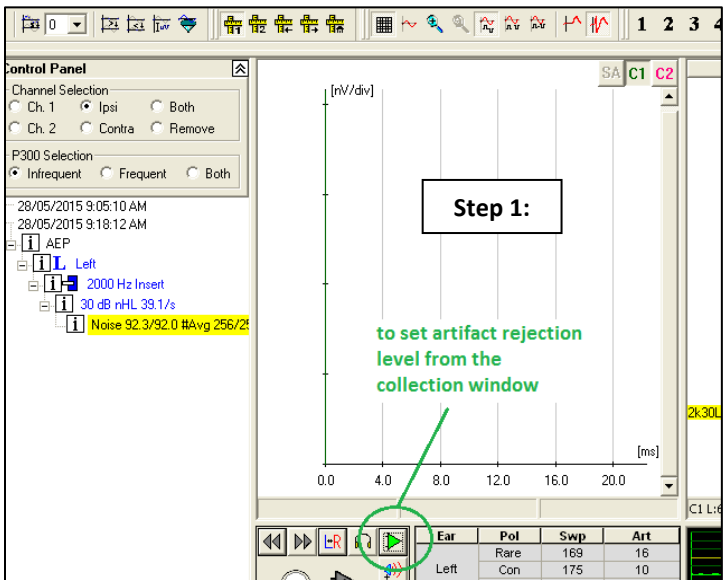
0
1 2 3 4
Control Panel
Channel Selection
Ch. 1 Ipsi Both
Ch. 2 Contra Remove
P300 Selection
Infrequent Frequent Both
28/05/2015 9:05:10 AM
28/05/2015 9:18:12 AM
AEP
Left
2000 Hz Insert
30 dB nHL 39.1/s
Noise 92.3/92.0 #Avg 256/25
SA C1 C2
[nV/div]
Step 1:
to set artifact rejection level from the collection window
[ms]
0.0 4.0 8.0 12.0 16.0 20.0
2k30L
C1 L:6

| Ear | Pol | Swp | Art |
|---|---|---|---|
| Left | Rare | 169 | 16 |
| | Con | 175 | 10 |